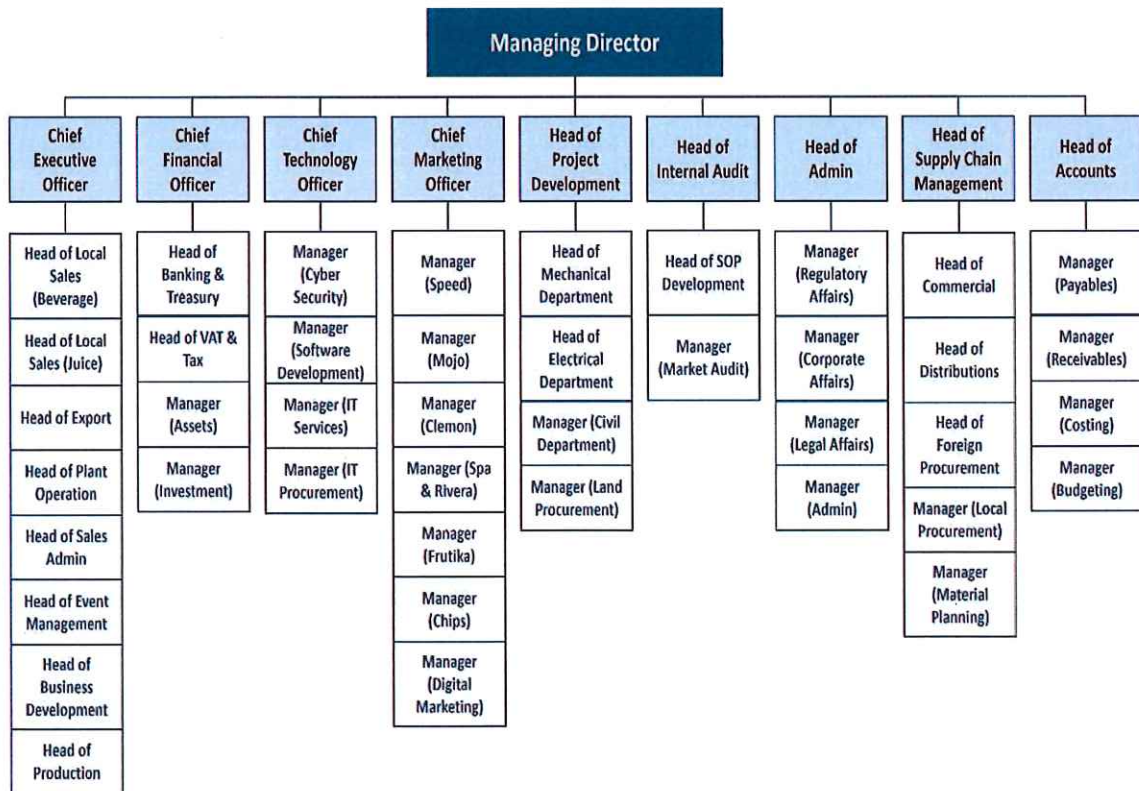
Managing Director

Chief Executive Officer

Head of Local Sales (Beverage)

Head of Local Sales (Juice)

Head of Export

Head of Plant Operation

Head of Sales Admin

Head of Event Management

Head of Business Development

Head of Production

Chief Financial Officer

Head of Banking & Treasury

Head of VAT & Tax

Manager (Assets)

Manager (Investment)

Chief Technology Officer

Manager (Cyber Security)

Manager (Software Development)

Manager (IT Services)

Manager (IT Procurement)

Chief Marketing Officer

Manager (Speed)

Manager (Mojo)

Manager (Clemon)

Manager (Spa & Rivera)

Manager (Frutika)

Manager (Chips)

Manager (Digital Marketing)

Head of Project Development

Head of Mechanical Department

Head of Electrical Department

Manager (Civil Department)

Manager (Land Procurement)

Head of Internal Audit

Head of SOP Development

Manager (Market Audit)

Head of Admin

Manager (Regulatory Affairs)

Manager (Corporate Affairs)

Manager (Legal Affairs)

Manager (Admin)

Head of Supply Chain Management

Head of Commercial

Head of Distributions

Head of Foreign Procurement

Manager (Local Procurement)

Manager (Material Planning)

Head of Accounts

Manager (Payables)

Manager (Receivables)

Manager (Costing)

Manager (Budgeting)